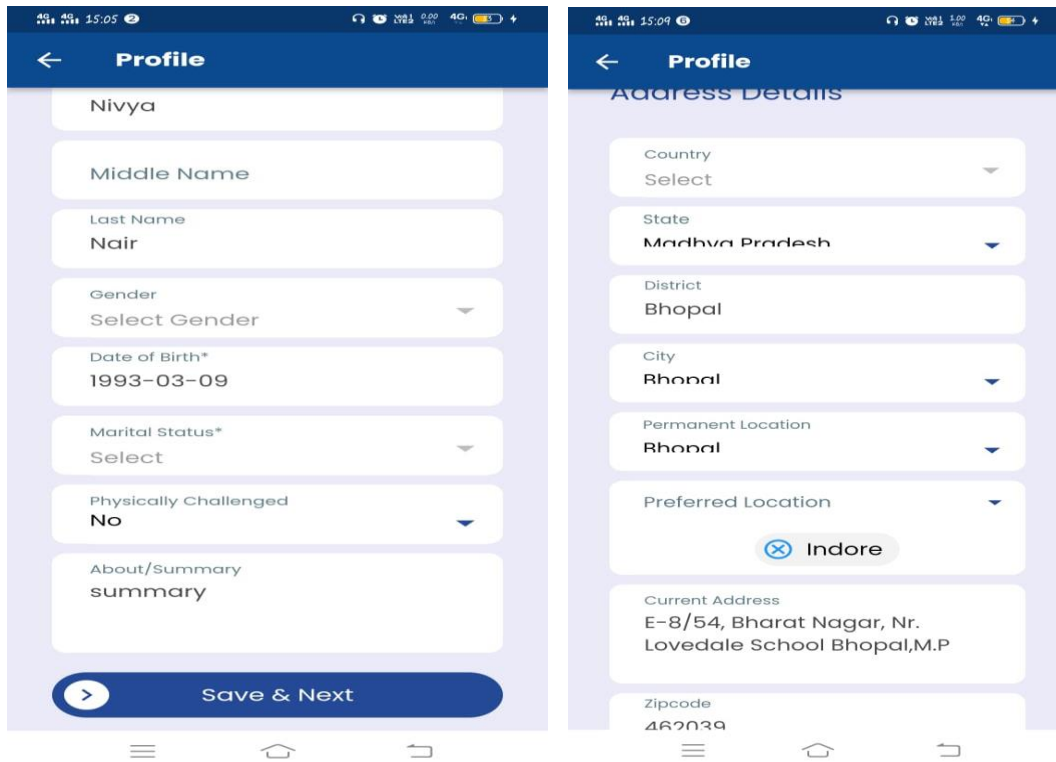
15:05

Profile

Nivya

Middle Name

Last Name
Nair

Gender
Select Gender

Date of Birth*
1993-03-09

Marital Status*
Select

Physically Challenged
No

About/Summary
summary

Save & Next

15:09

Profile

Address Details

Country
Select

State
Madhya Pradesh

District
Bhopal

City
Bhopal

Permanent Location
Bhopal

Preferred Location

Indore

Current Address
E-8/54, Bharat Nagar, Nr. Lovedale School Bhopal,M.P

Zipcode
462039